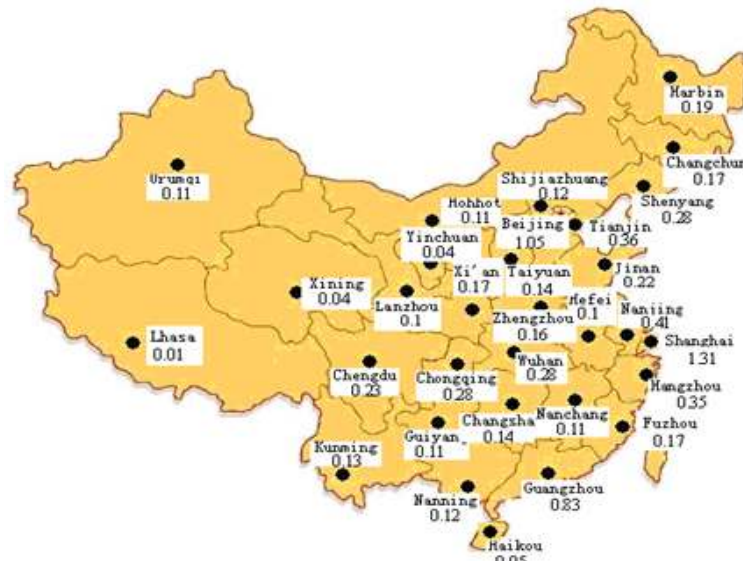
Harbin
0.19

Urumqi
0.11

Changchun
0.17

Shijiazhuang
0.12

Shenyang
0.28

Hohhot
0.11

Beijing
1.05

Tianjin
0.36

Yinchuan
0.04

Xi'an
0.17

Taiyuan
0.14

Jinan
0.22

Xining
0.04

Lanzhou
0.1

Hefei
0.1

Nanjing
0.41

Zhengzhou
0.16

Lhasa
0.01

Shanghai
1.31

Chengdu
0.23

Chongqing
0.28

Wuhan
0.28

Hangzhou
0.35

Changsha
0.14

Nanchang
0.11

Fuzhou
0.17

Kunming
0.13

Guiyan
0.11

Nanning
0.12

Guangzhou
0.83

Haikou
0.05